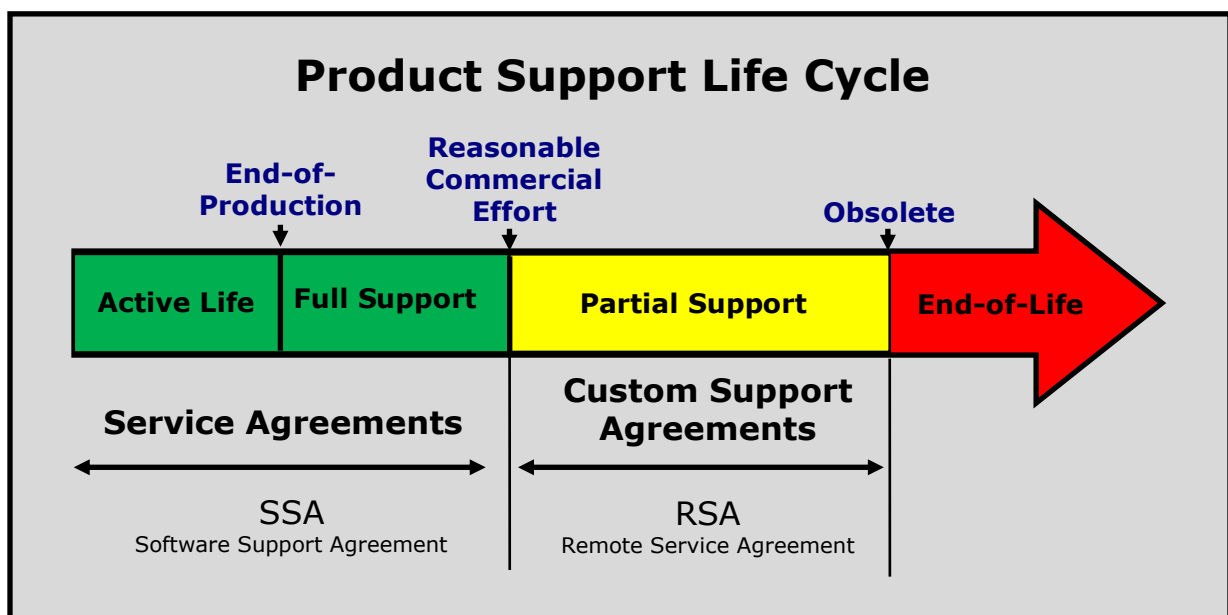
Product Support Life Cycle

End-of-Production

Reasonable Commercial Effort

Obsolete

Active Life

Full Support

Partial Support

End-of-Life

Service Agreements

Custom Support Agreements

SSA
Software Support Agreement

RSA
Remote Service Agreement